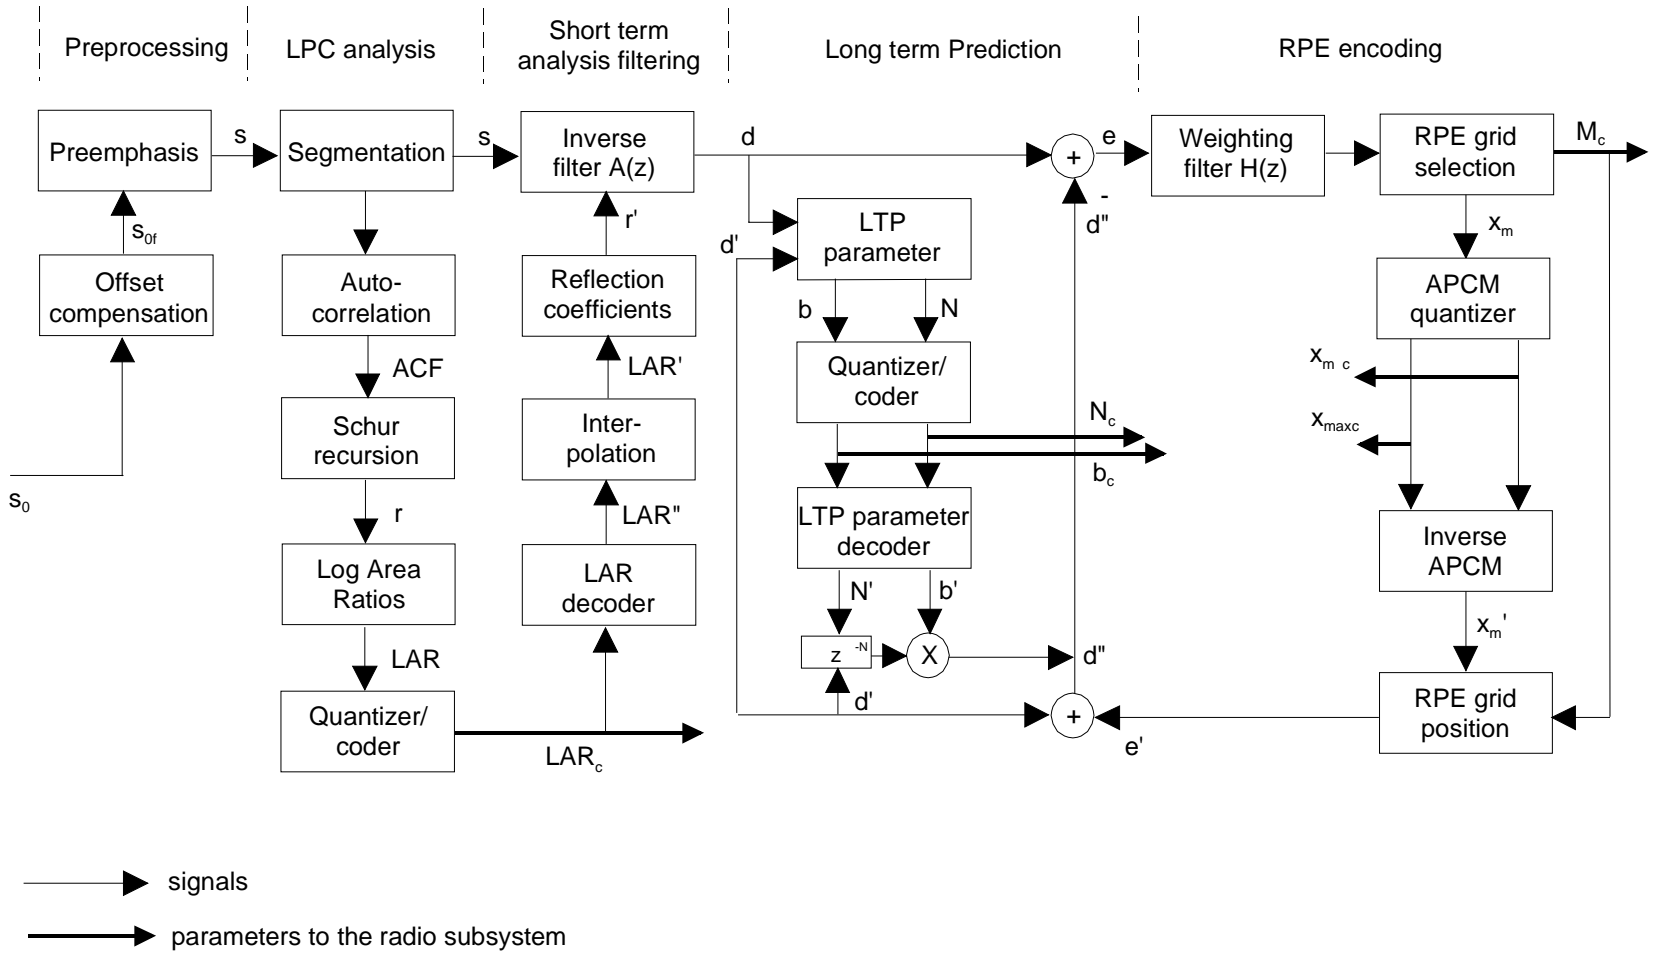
Preprocessing

LPC analysis

Short term analysis filtering

Long term Prediction

RPE encoding

Preemphasis

s

Segmentation

s

Inverse filter A(z)

d

+

e

Weighting filter H(z)

RPE grid selection

$M_c$

$s_{0f}$

Offset compensation

Auto-correlation

ACF

Schur recursion

r

Log Area Ratios

LAR

Quantizer/ coder

$LAR_c$

r'

Reflection coefficients

LAR'

Inter-polation

LAR"

LAR decoder

LTP parameter

d'

b

N

Quantizer/ coder

$N_c$

$b_c$

LTP parameter decoder

N'

b'

$z^{-N}$

X

d"

d'

-

d"

+

e'

$x_m$

APCM quantizer

$x_{m\ c}$

$x_{maxc}$

Inverse APCM

$x_m'$

RPE grid position

$s_0$

signals

parameters to the radio subsystem